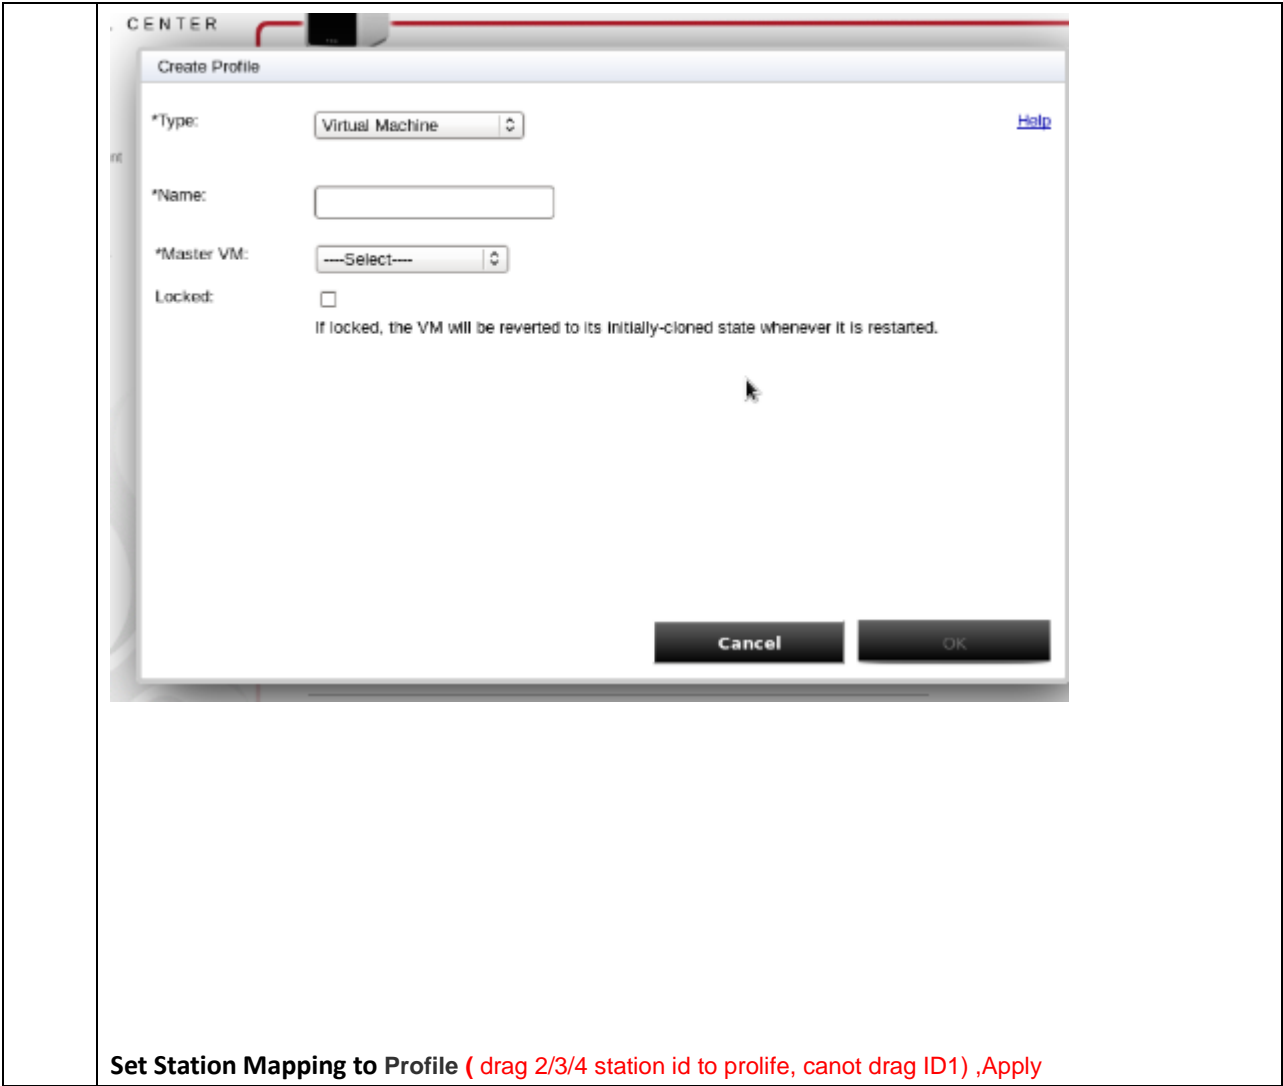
CENTER

Create Profile

*Type: Virtual Machine

Help

nt

*Name:

*Master VM: ----Select----

Locked:

If locked, the VM will be reverted to its initially-cloned state whenever it is restarted.

Cancel

OK

Set Station Mapping to Profile ( drag 2/3/4 station id to prolife, canot drag ID1) ,Apply